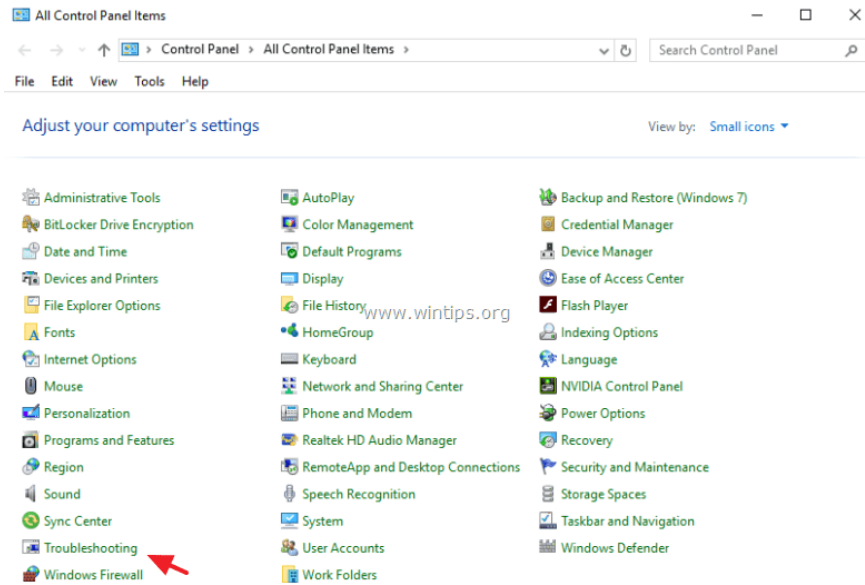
All Control Panel Items

Control Panel > All Control Panel Items

Search Control Panel

File Edit View Tools Help

Adjust your computer's settings

View by: Small icons

Administrative Tools
BitLocker Drive Encryption
Date and Time
Devices and Printers
File Explorer Options
Fonts
Internet Options
Mouse
Personalization
Programs and Features
Region
Sound
Sync Center
Troubleshooting
Windows Firewall

AutoPlay
Color Management
Default Programs
Display
File History
HomeGroup
Keyboard
Network and Sharing Center
Phone and Modem
Realtek HD Audio Manager
RemoteApp and Desktop Connections
Speech Recognition
System
User Accounts
Work Folders

Backup and Restore (Windows 7)
Credential Manager
Device Manager
Ease of Access Center
Flash Player
Indexing Options
Language
NVIDIA Control Panel
Power Options
Recovery
Security and Maintenance
Storage Spaces
Taskbar and Navigation
Windows Defender

www.wintips.org